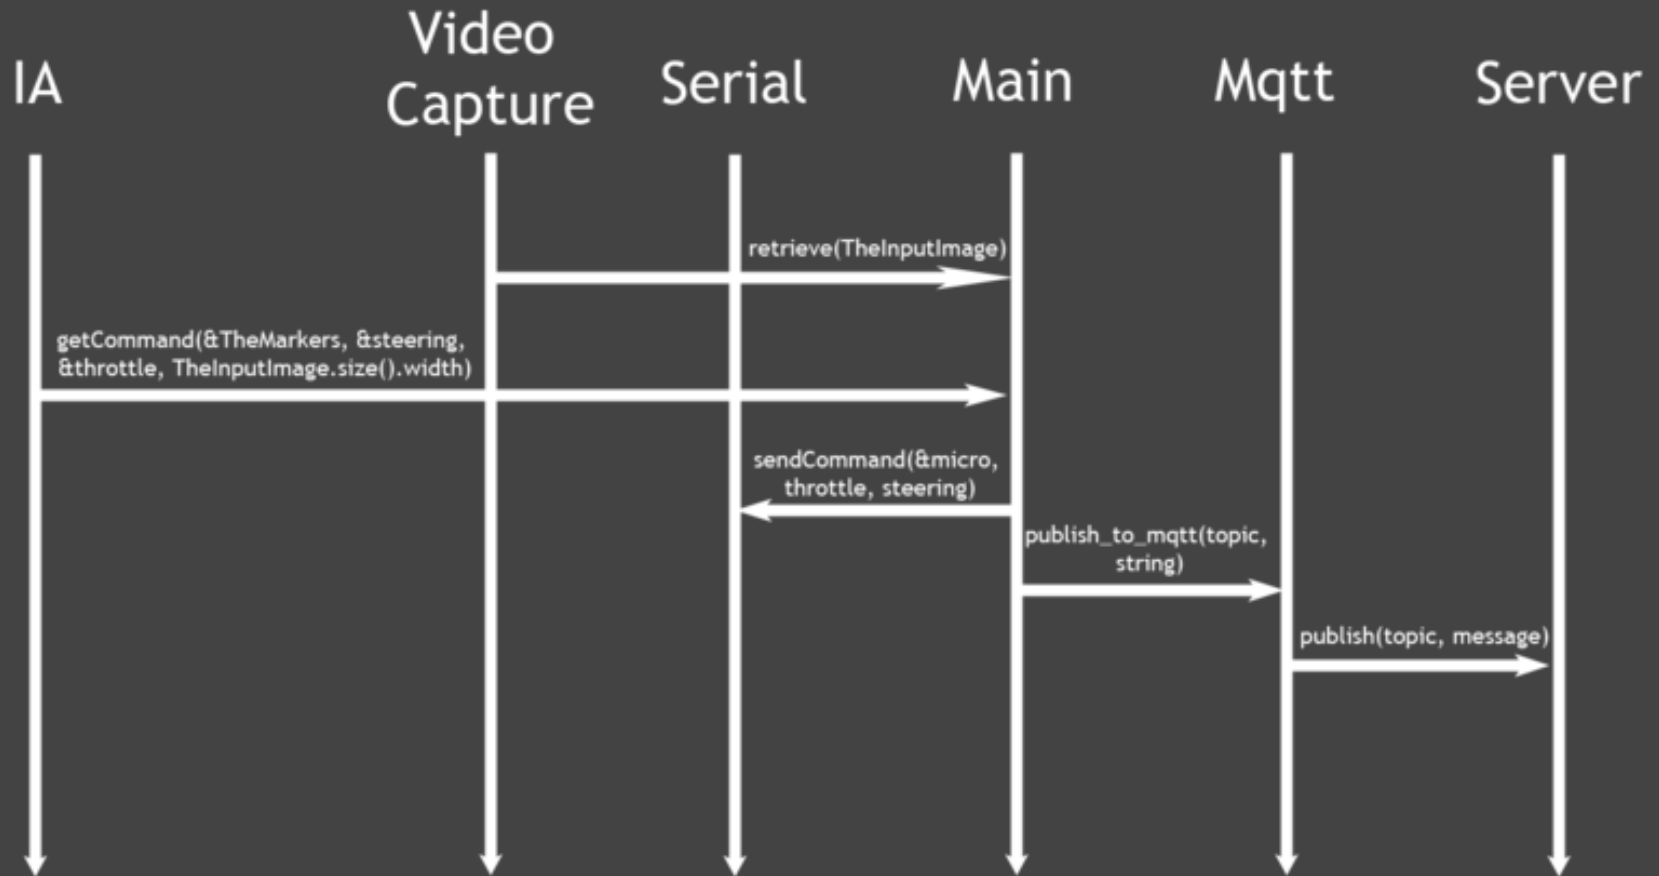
IA

Video Capture

Serial

Main

Mqtt

Server

retrieve(TheInputImage)

getCommand(&TheMarkers, &steering, &throttle, TheInputImage.size().width)

sendCommand(&micro, throttle, steering)

publish_to_mqtt(topic, string)

publish(topic, message)